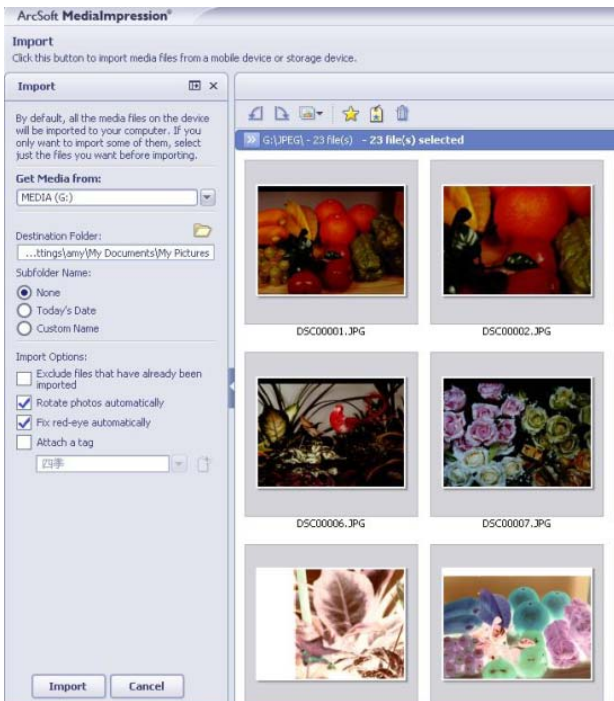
ArcSoft MediaImpression®

Import
Click this button to import media files from a mobile device or storage device.

Import

By default, all the media files on the device will be imported to your computer. If you only want to import some of them, select just the files you want before importing.

Get Media from:
MEDIA (G:)

Destination Folder:
...ttings\amy\My Documents\My Pictures

Subfolder Name:
None
Today's Date
Custom Name

Import Options:
Exclude files that have already been imported
Rotate photos automatically
Fix red-eye automatically
Attach a tag
四季

Import Cancel

G:\JPEG\ - 23 file(s) - 23 file(s) selected

DSC00001.JPG
DSC00002.JPG
DSC00006.JPG
DSC00007.JPG